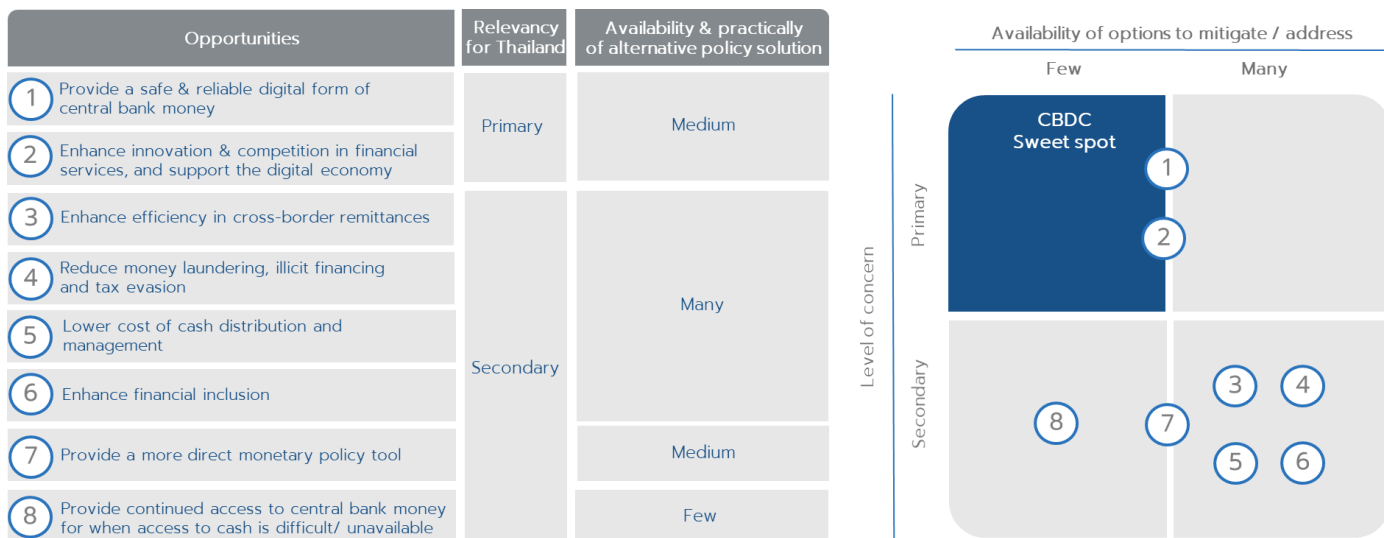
| Opportunities | Relevancy for Thailand | Availability & practically of alternative policy solution |
|---|---|---|
| 1 Provide a safe & reliable digital form of central bank money | Primary | Medium |
| 2 Enhance innovation & competition in financial services, and support the digital economy | | |
| 3 Enhance efficiency in cross-border remittances | Secondary | Many |
| 4 Reduce money laundering, illicit financing and tax evasion | | |
| 5 Lower cost of cash distribution and management | | |
| 6 Enhance financial inclusion | | |
| 7 Provide a more direct monetary policy tool | | Medium |
| 8 Provide continued access to central bank money for when access to cash is difficult/ unavailable | | Few |

Availability of options to mitigate / address

Few

Many

Level of concern

Primary

Secondary

CBDC Sweet spot

1

2

3

4

5

6

7

8